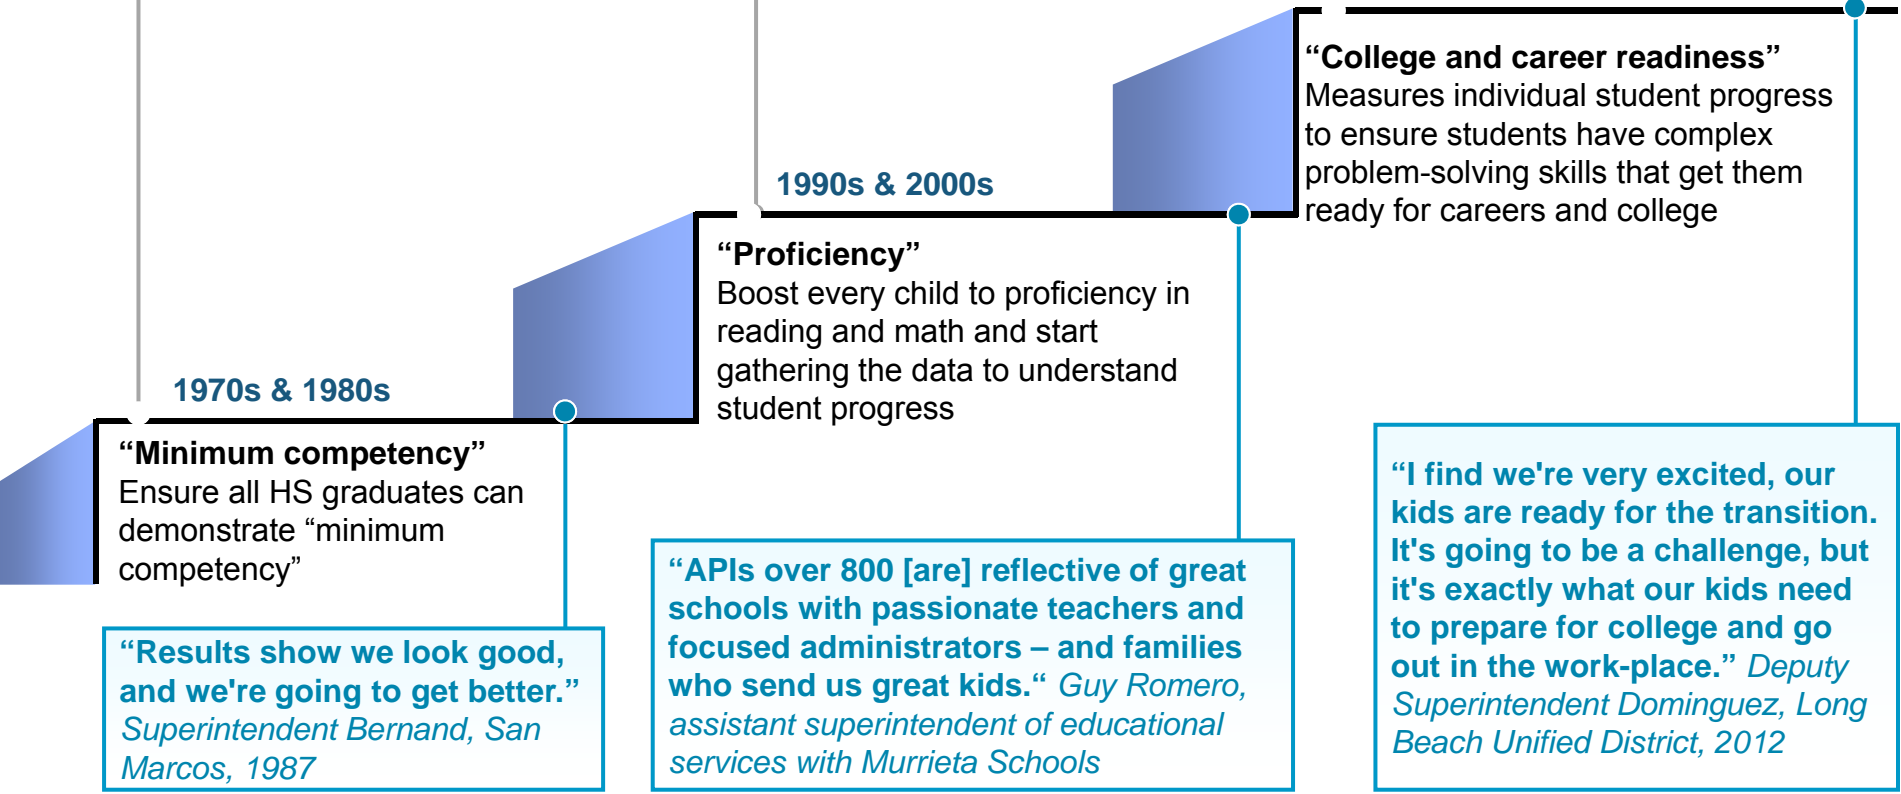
“College and career readiness”
Measures individual student progress to ensure students have complex problem-solving skills that get them ready for careers and college

1990s & 2000s

“Proficiency”
Boost every child to proficiency in reading and math and start gathering the data to understand student progress

1970s & 1980s

“Minimum competency”
Ensure all HS graduates can demonstrate “minimum competency”

“Results show we look good, and we're going to get better.” Superintendent Bernand, San Marcos, 1987

“APIs over 800 [are] reflective of great schools with passionate teachers and focused administrators – and families who send us great kids.“ Guy Romero, assistant superintendent of educational services with Murrieta Schools

“I find we're very excited, our kids are ready for the transition. It's going to be a challenge, but it's exactly what our kids need to prepare for college and go out in the work-place.” Deputy Superintendent Dominguez, Long Beach Unified District, 2012